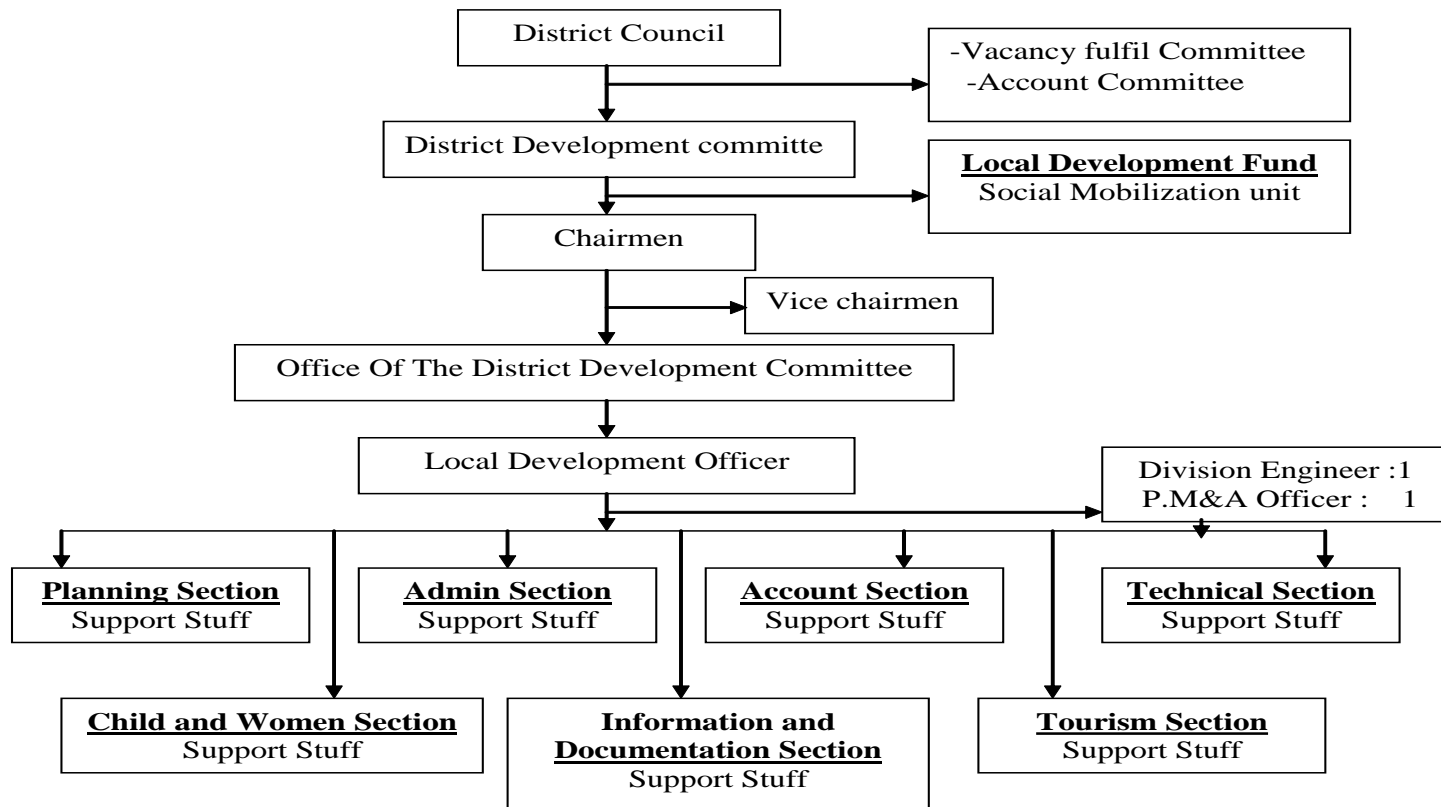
District Council

-Vacancy fulfil Committee
-Account Committee

District Development committe

**Local Development Fund**
Social Mobilization unit

Chairmen

Vice chairmen

Office Of The District Development Committee

Local Development Officer

Division Engineer :1
P.M&A Officer : 1

**Planning Section**
Support Stuff

**Admin Section**
Support Stuff

**Account Section**
Support Stuff

**Technical Section**
Support Stuff

**Child and Women Section**
Support Stuff

**Information and Documentation Section**
Support Stuff

**Tourism Section**
Support Stuff